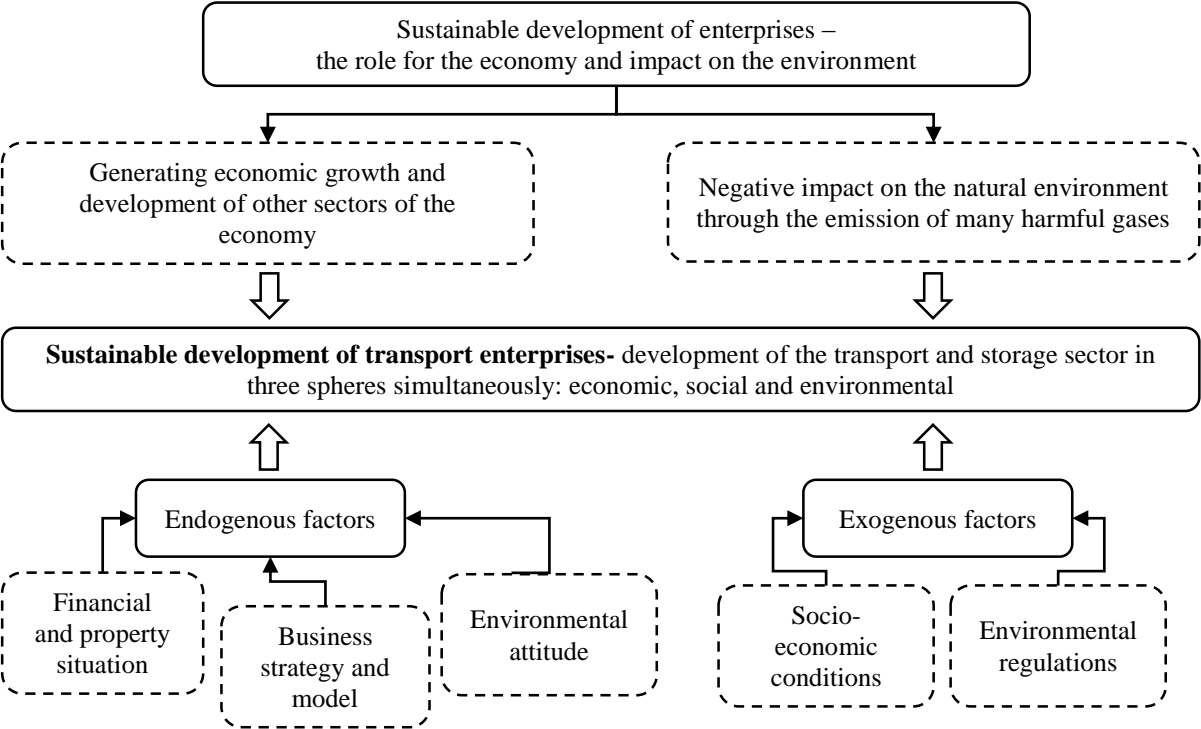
Sustainable development of enterprises – the role for the economy and impact on the environment

Generating economic growth and development of other sectors of the economy

Negative impact on the natural environment through the emission of many harmful gases

**Sustainable development of transport enterprises-** development of the transport and storage sector in three spheres simultaneously: economic, social and environmental

Endogenous factors

Exogenous factors

Financial and property situation

Business strategy and model

Environmental attitude

Socio-economic conditions

Environmental regulations